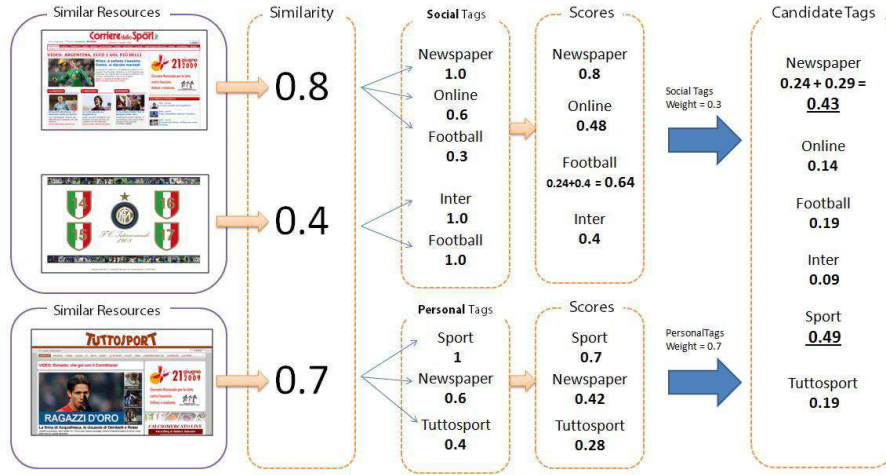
Similar Resources

Corriere dello Sport

21 giugno 2009

Similarity

0.8

0.4

0.7

Social Tags

Newspaper
1.0
Online
0.6
Football
0.3

Inter
1.0
Football
1.0

Scores

Newspaper
0.8
Online
0.48
Football
$0.24+0.4 = 0.64$
Inter
0.4

Social Tags
Weight = 0.3

Candidate Tags

Newspaper
$0.24 + 0.29 =$
0.43

Online
0.14

Football
0.19

Inter
0.09

Sport
0.49

Tuttosport
0.19

Similar Resources

TUTTOSPORT

RAGAZZI D'ORO

Personal Tags

Sport
1
Newspaper
0.6
Tuttosport
0.4

Scores

Sport
0.7
Newspaper
0.42
Tuttosport
0.28

PersonalTags
Weight = 0.7